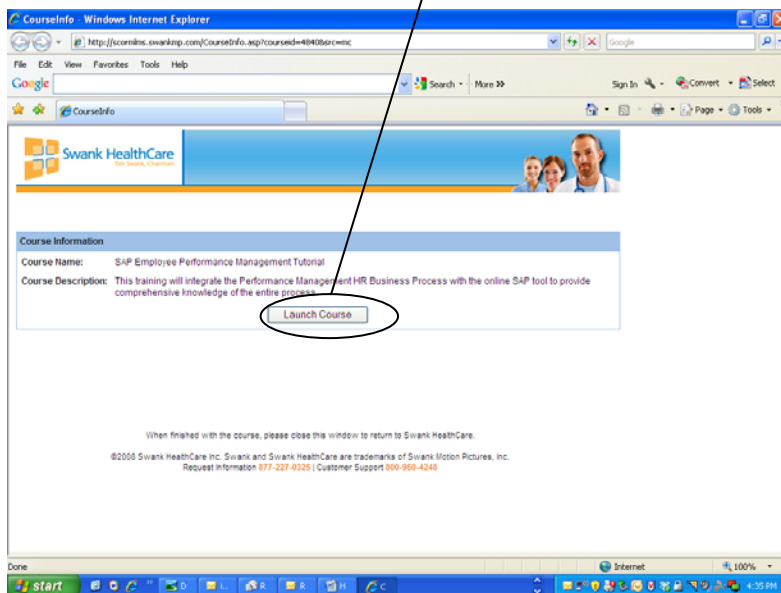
CourseInfo - Windows Internet Explorer

http://scormlms.swankmp.com/CourseInfo.asp?courseid=4840&src=mc

Google

File Edit View Favorites Tools Help

Google

Search · More »

Sign In · Convert · Select

CourseInfo

Page · Tools ·

Swank HealthCare
Tim Swank, Chairman

Course Information

Course Name: SAP Employee Performance Management Tutorial

Course Description: This training will integrate the Performance Management HR Business Process with the online SAP tool to provide comprehensive knowledge of the entire process.

Launch Course

When finished with the course, please close this window to return to Swank HealthCare.

©2008 Swank HealthCare Inc. Swank and Swank HealthCare are trademarks of Swank Motion Pictures, Inc.
Request Information 877-227-0325 | Customer Support 800-950-4248

Done

Internet

100%

start

D

L.

R

R

H

C

4:35 PM